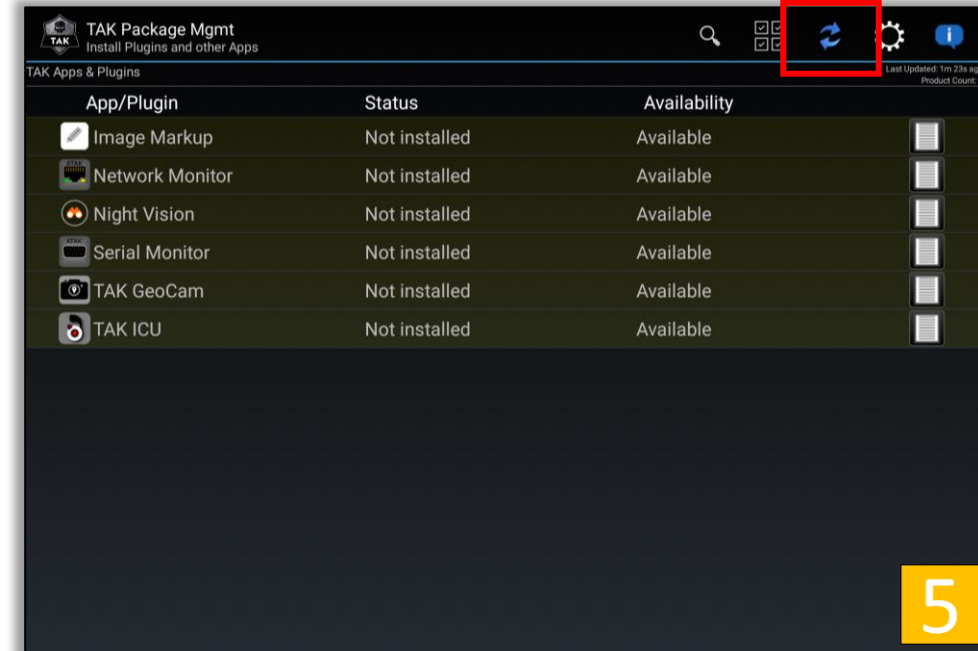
TAK
TAK Package Mgmt
Install Plugins and other Apps

TAK Apps & Plugins
Last Updated: 1m 23s ag
Product Count:

| App/Plugin | Status | Availability |
|---|---|---|
| Image Markup | Not installed | Available |
| Network Monitor | Not installed | Available |
| Night Vision | Not installed | Available |
| Serial Monitor | Not installed | Available |
| TAK GeoCam | Not installed | Available |
| TAK ICU | Not installed | Available |

5